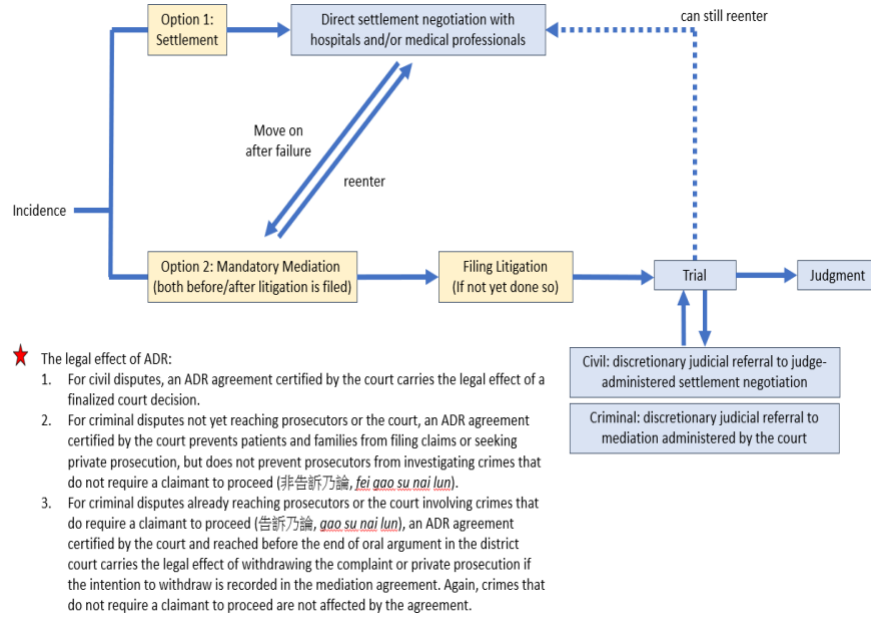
Option 1: Settlement

Direct settlement negotiation with hospitals and/or medical professionals

can still reenter

Move on after failure

reenter

Incidence

Option 2: Mandatory Mediation (both before/after litigation is filed)

Filing Litigation (If not yet done so)

Trial

Judgment

Civil: discretionary judicial referral to judge-administered settlement negotiation

Criminal: discretionary judicial referral to mediation administered by the court

The legal effect of ADR:

1. For civil disputes, an ADR agreement certified by the court carries the legal effect of a finalized court decision.

2. For criminal disputes not yet reaching prosecutors or the court, an ADR agreement certified by the court prevents patients and families from filing claims or seeking private prosecution, but does not prevent prosecutors from investigating crimes that do not require a claimant to proceed (非告訴乃論, *fei gao su nai lun*).

3. For criminal disputes already reaching prosecutors or the court involving crimes that do require a claimant to proceed (告訴乃論, *gao su nai lun*), an ADR agreement certified by the court and reached before the end of oral argument in the district court carries the legal effect of withdrawing the complaint or private prosecution if the intention to withdraw is recorded in the mediation agreement. Again, crimes that do not require a claimant to proceed are not affected by the agreement.